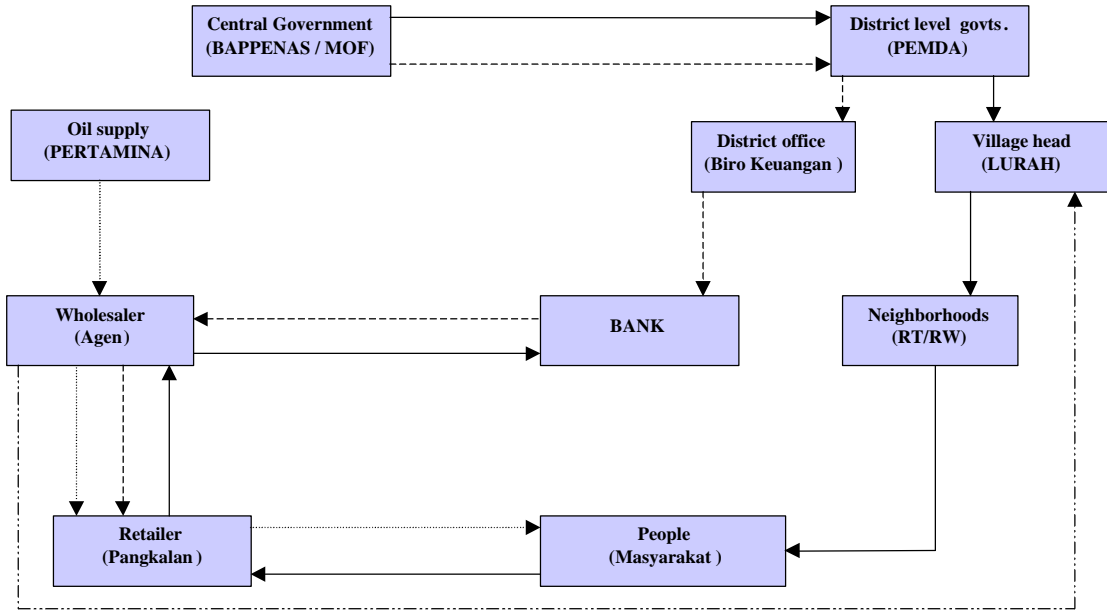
Central Government
(BAPPENAS / MOF)

District level govts.
(PEMDA)

Oil supply
(PERTAMINA)

District office
(Biro Keuangan )

Village head
(LURAH)

Wholesaler
(Agen)

BANK

Neighborhoods
(RT/RW)

Retailer
(Pangkalan )

People
(Masyarakat )